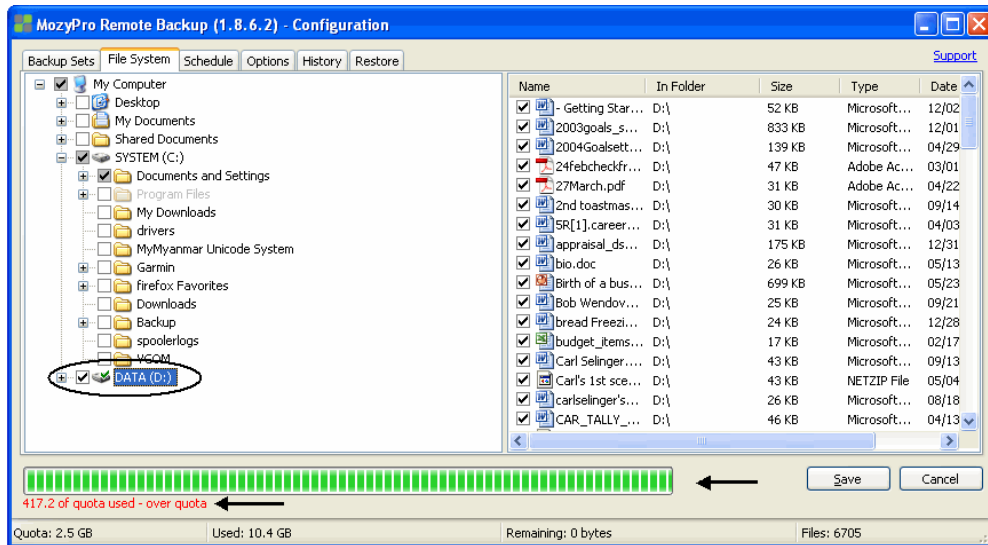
MozyPro Remote Backup (1.8.6.2) - Configuration

Backup Sets | File System | Schedule | Options | History | Restore

Support

My Computer
Desktop
My Documents
Shared Documents
SYSTEM (C:)
Documents and Settings
Program Files
My Downloads
drivers
MyMyanmar Unicode System
Garmin
firefox Favorites
Downloads
Backup
spoolerlogs
VCOM
DATA (D:)

| Name | In Folder | Size | Type | Date |
|---|---|---|---|---|
| - Getting Star... | D:\ | 52 KB | Microsoft... | 12/02 |
| 2003goals_s... | D:\ | 833 KB | Microsoft... | 12/01 |
| 2004Goalsett... | D:\ | 139 KB | Microsoft... | 04/29 |
| 24febcheckfr... | D:\ | 47 KB | Adobe Ac... | 03/01 |
| 27March.pdf | D:\ | 31 KB | Adobe Ac... | 04/22 |
| 2nd toastmas... | D:\ | 30 KB | Microsoft... | 09/14 |
| SR[1].career... | D:\ | 31 KB | Microsoft... | 04/03 |
| appraisal_ds... | D:\ | 175 KB | Microsoft... | 12/31 |
| bio.doc | D:\ | 26 KB | Microsoft... | 05/13 |
| Birth of a bus... | D:\ | 699 KB | Microsoft... | 05/23 |
| Bob Wendov... | D:\ | 25 KB | Microsoft... | 09/21 |
| bread Freezi... | D:\ | 24 KB | Microsoft... | 12/28 |
| budget_items... | D:\ | 17 KB | Microsoft... | 02/17 |
| Carl Selinger.... | D:\ | 43 KB | Microsoft... | 09/13 |
| Carl's 1st sce... | D:\ | 43 KB | NETZIP File | 05/04 |
| carlselinger's... | D:\ | 26 KB | Microsoft... | 08/18 |
| CAR_TALLY_... | D:\ | 46 KB | Microsoft... | 04/13 |

Save
Cancel

417.2 of quota used - over quota

Quota: 2.5 GB | Used: 10.4 GB | Remaining: 0 bytes | Files: 6705